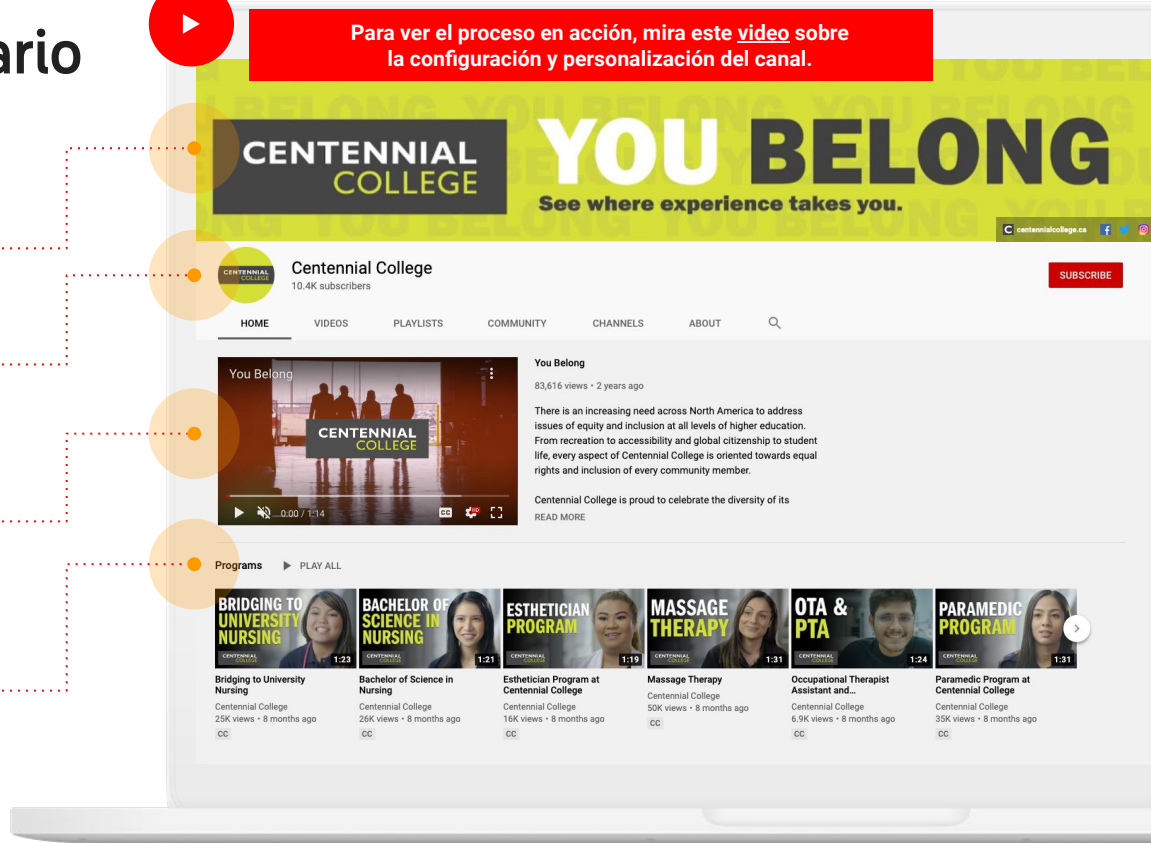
ario

Para ver el proceso en acción, mira este video sobre la configuración y personalización del canal.

CENTENNIAL COLLEGE YOU BELONG
See where experience takes you.
centennialcollege.ca

CENTENNIAL COLLEGE
Centennial College
10.4K subscribers
SUBSCRIBE

HOME VIDEOS PLAYLISTS COMMUNITY CHANNELS ABOUT

You Belong
CENTENNIAL COLLEGE
0:00 / 1:14

You Belong
83,616 views • 2 years ago
There is an increasing need across North America to address issues of equity and inclusion at all levels of higher education. From recreation to accessibility and global citizenship to student life, every aspect of Centennial College is oriented towards equal rights and inclusion of every community member.

Centennial College is proud to celebrate the diversity of its
READ MORE

Programs PLAY ALL

BRIDGING TO UNIVERSITY NURSING
CENTENNIAL COLLEGE
1:23
Bridging to University Nursing
Centennial College
25K views • 8 months ago
CC

BACHELOR OF SCIENCE IN NURSING
CENTENNIAL COLLEGE
1:21
Bachelor of Science in Nursing
Centennial College
26K views • 8 months ago
CC

ESTHETICIAN PROGRAM
CENTENNIAL COLLEGE
1:19
Esthetician Program at Centennial College
Centennial College
16K views • 8 months ago
CC

MASSAGE THERAPY
CENTENNIAL COLLEGE
1:31
Massage Therapy
Centennial College
50K views • 8 months ago
CC

OTA & PTA
CENTENNIAL COLLEGE
1:24
Occupational Therapist Assistant and...
Centennial College
6.9K views • 8 months ago
CC

PARAMEDIC PROGRAM
CENTENNIAL COLLEGE
1:31
Paramedic Program at Centennial College
Centennial College
35K views • 8 months ago
CC